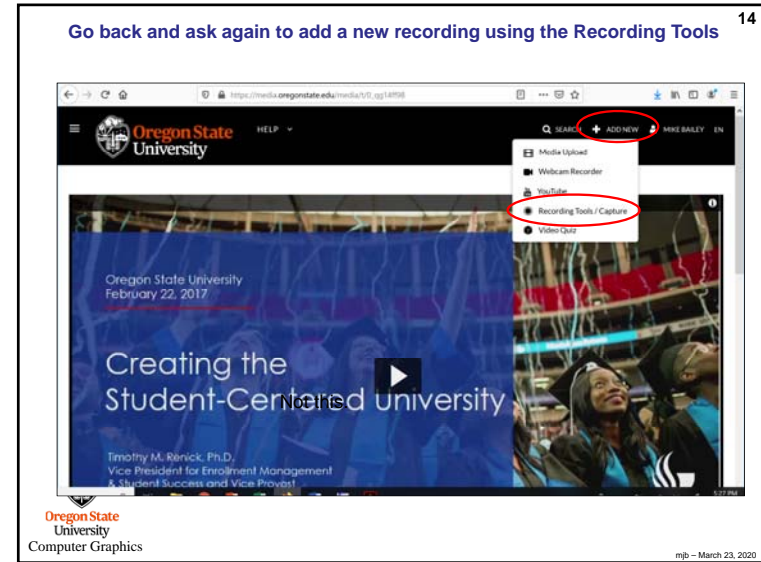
14

Go back and ask again to add a new recording using the Recording Tools

https://media.oregonstate.edu/media/t/0_qg14ff98

Oregon State University

HELP

SEARCH

ADD NEW

MIKE BAILEY

EN

Media Upload

Webcam Recorder

YouTube

Recording Tools / Capture

Video Quiz

Oregon State University
February 22, 2017

Creating the Student-Centered University

Not this

Timothy M. Renick, Ph.D.
Vice President for Enrollment Management
& Student Success and Vice Provost

5:27 PM

Oregon State University
Computer Graphics

mjb – March 23, 2020